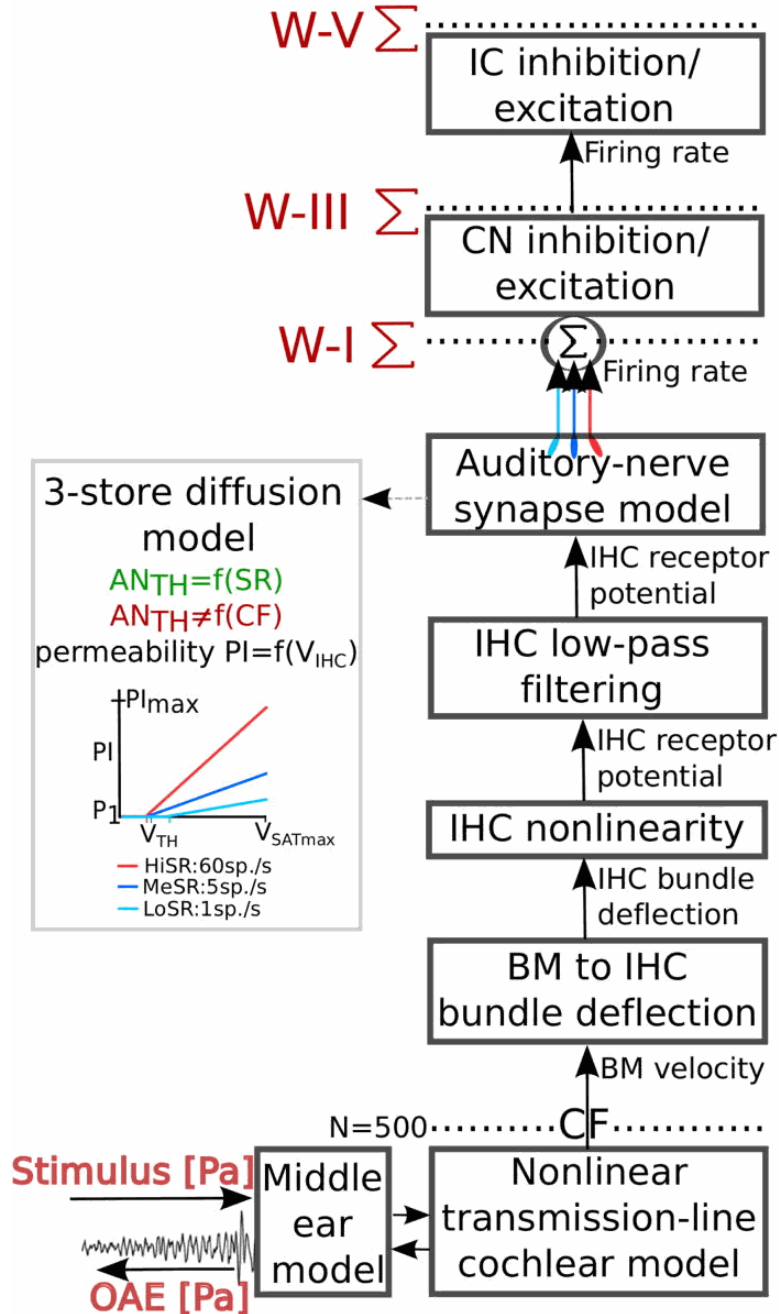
W-V $\sum$

IC inhibition/ excitation

Firing rate

W-III $\sum$

CN inhibition/ excitation

W-I $\sum$

$\sum$

Firing rate

Auditory-nerve synapse model

3-store diffusion model

$AN_{TH}$=f(SR)

$AN_{TH}$≠f(CF)

permeability PI=f($V_{IHC}$)

$PI_{max}$

PI

$P_1$

$V_{TH}$

$V_{SATmax}$

HiSR:60sp./s

MeSR:5sp./s

LoSR:1sp./s

IHC receptor potential

IHC low-pass filtering

IHC receptor potential

IHC nonlinearity

IHC bundle deflection

BM to IHC bundle deflection

BM velocity

N=500

CF

Stimulus [Pa]

Middle ear model

Nonlinear transmission-line cochlear model

OAE [Pa]